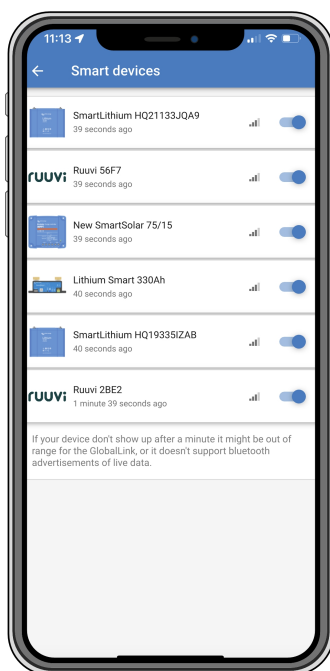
11:13

Smart devices

SmartLithium HQ21133JQA9
39 seconds ago

ruuvi

Ruuvi 56F7
39 seconds ago

New SmartSolar 75/15
39 seconds ago

Lithium Smart 330Ah
40 seconds ago

SmartLithium HQ19335IZAB
40 seconds ago

ruuvi

Ruuvi 2BE2
1 minute 39 seconds ago

If your device don't show up after a minute it might be out of range for the GlobalLink, or it doesn't support bluetooth advertisements of live data.